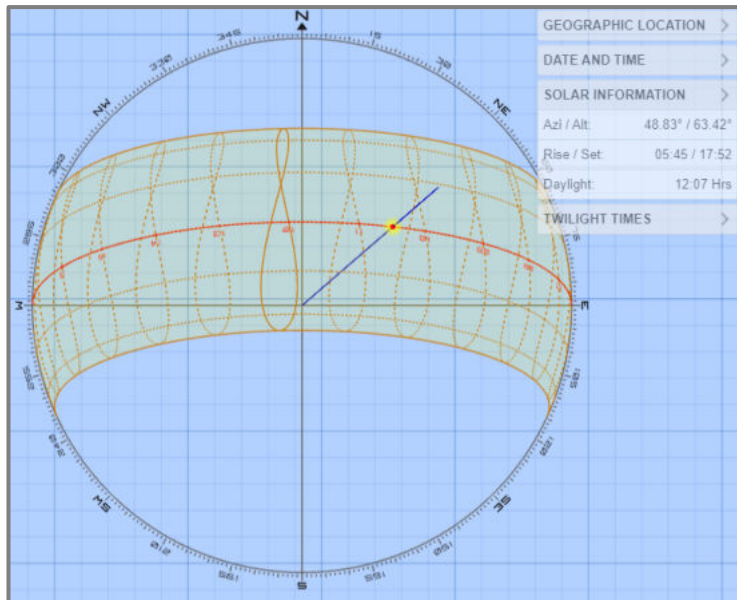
N
NE
E
S
W
NW
SE
SW
345
15
330
30
300
285
255
240
210
195
165
150
120
105
GEOGRAPHIC LOCATION
DATE AND TIME
SOLAR INFORMATION
Azi / Alt: 48.83° / 63.42°
Rise / Set: 05:45 / 17:52
Daylight: 12:07 Hrs
TWILIGHT TIMES